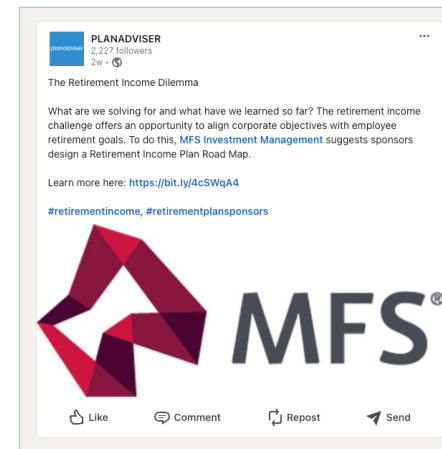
planadviser

PLANADVISER
2,227 followers
2w •

...

The Retirement Income Dilemma

What are we solving for and what have we learned so far? The retirement income challenge offers an opportunity to align corporate objectives with employee retirement goals. To do this, MFS Investment Management suggests sponsors design a Retirement Income Plan Road Map.

Learn more here: https://bit.ly/4cSWqA4

#retirementincome, #retirementplansponsors

MFS®

Like Comment Repost Send